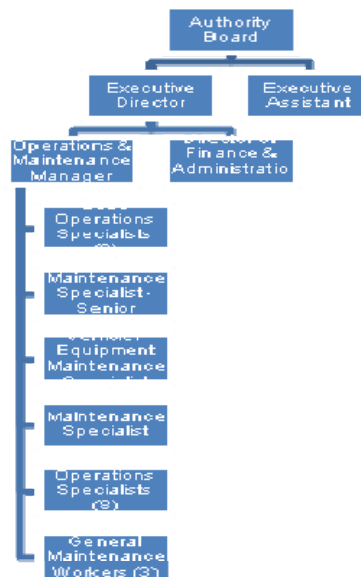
Authority Board

Executive Director

Executive Assistant

Operations & Maintenance Manager

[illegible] Finance & Administratio

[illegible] Operations Specialists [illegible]

Maintenance Specialist-Senior

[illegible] Equipment Maintenance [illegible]

Maintenance Specialist

Operations Specialists (8)

General Maintenance Workers (3)